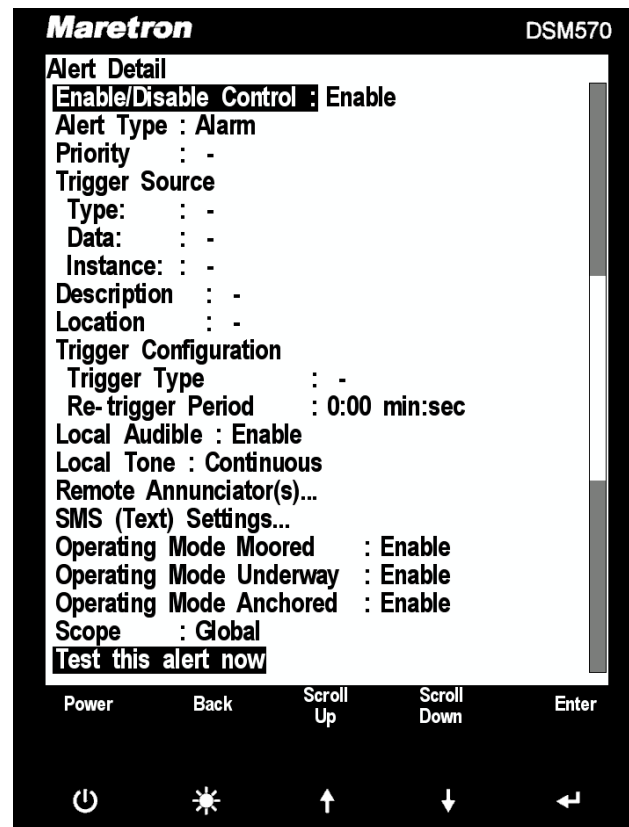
Maretron DSM570

Alert Detail
Enable/Disable Control : Enable
Alert Type : Alarm
Priority : -
Trigger Source
Type: : -
Data: : -
Instance: : -
Description : -
Location : -
Trigger Configuration
Trigger Type : -
Re-trigger Period : 0:00 min:sec
Local Audible : Enable
Local Tone : Continuous
Remote Annunciator(s)...
SMS (Text) Settings...
Operating Mode Moored : Enable
Operating Mode Underway : Enable
Operating Mode Anchored : Enable
Scope : Global
Test this alert now

Power Back Scroll Up Scroll Down Enter